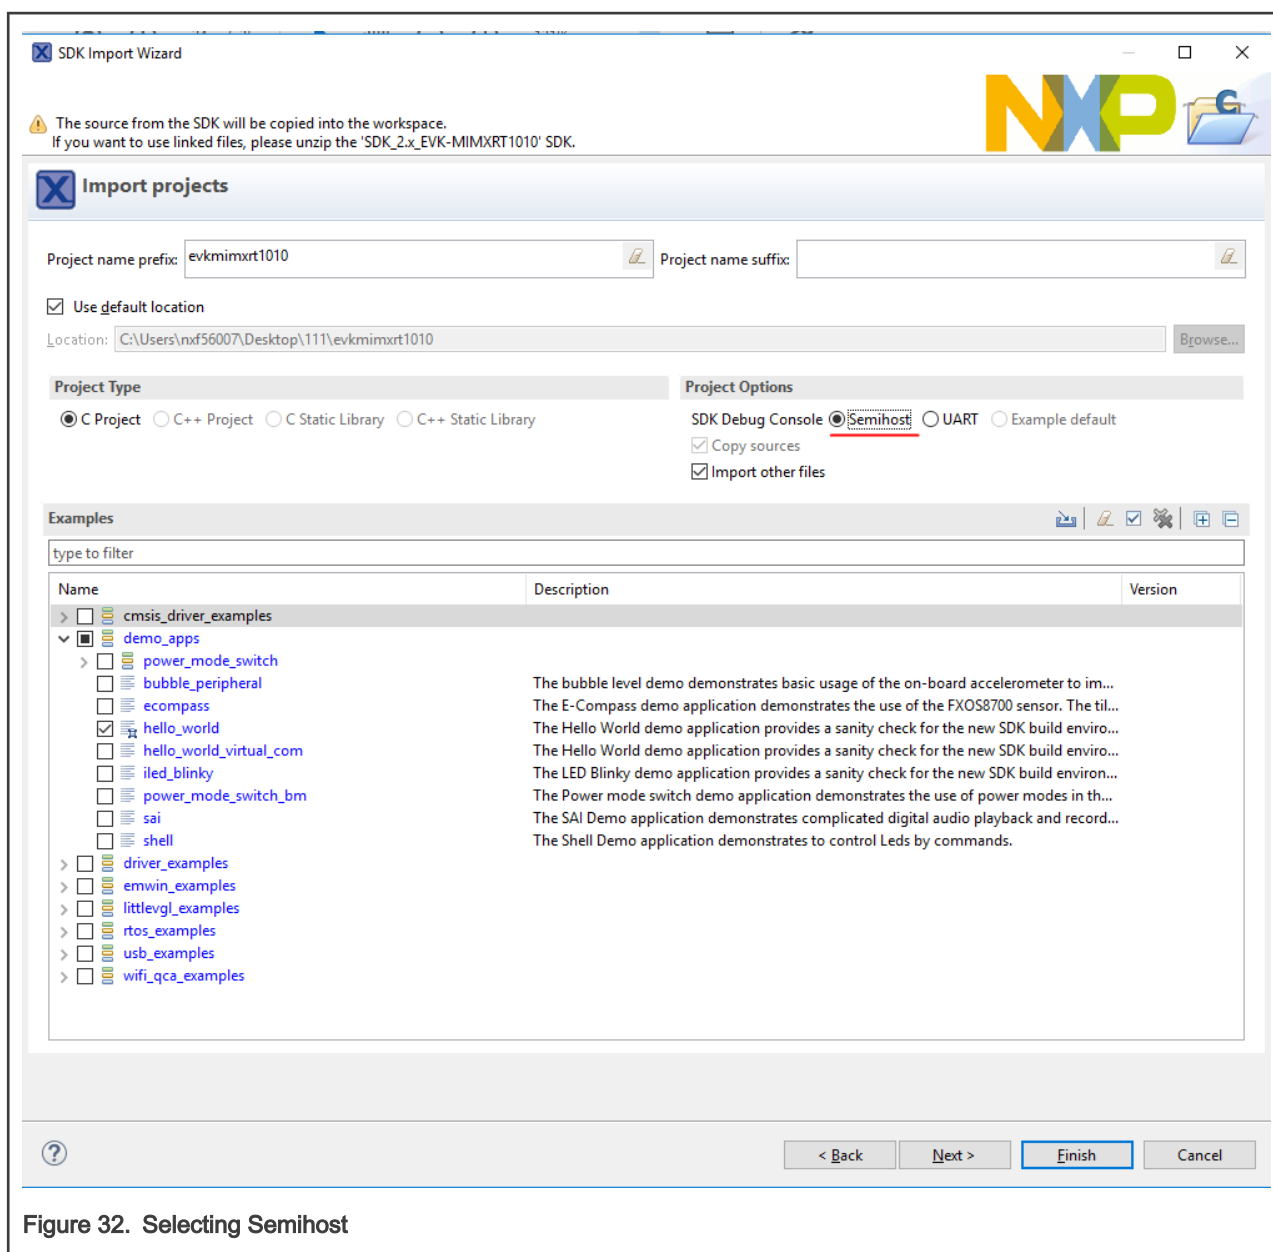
SDK Import Wizard

The source from the SDK will be copied into the workspace.
If you want to use linked files, please unzip the 'SDK_2.x_EVK-MIMXRT1010' SDK.

Import projects

Project name prefix: evkmimxrt1010

Project name suffix:

Use default location

Location: C:\Users\nxf56007\Desktop\111\evkmimxrt1010

Browse...

Project Type

C Project C++ Project C Static Library C++ Static Library

Project Options

SDK Debug Console Semihost UART Example default

Copy sources

Import other files

Examples

type to filter

| Name | Description | Version |
|---|---|---|
| cmsis_driver_examples | | |
| demo_apps | | |
| power_mode_switch | | |
| bubble_peripheral | The bubble level demo demonstrates basic usage of the on-board accelerometer to im... | |
| ecompass | The E-Compass demo application demonstrates the use of the FXOS8700 sensor. The til... | |
| hello_world | The Hello World demo application provides a sanity check for the new SDK build enviro... | |
| hello_world_virtual_com | The Hello World demo application provides a sanity check for the new SDK build enviro... | |
| iled_blinky | The LED Blinky demo application provides a sanity check for the new SDK build environ... | |
| power_mode_switch_bm | The Power mode switch demo application demonstrates the use of power modes in th... | |
| sai | The SAI Demo application demonstrates complicated digital audio playback and record... | |
| shell | The Shell Demo application demonstrates to control Leds by commands. | |
| driver_examples | | |
| emwin_examples | | |
| littlevgl_examples | | |
| rtos_examples | | |
| usb_examples | | |
| wifi_qca_examples | | |

< Back Next > Finish Cancel

Figure 32. Selecting Semihost